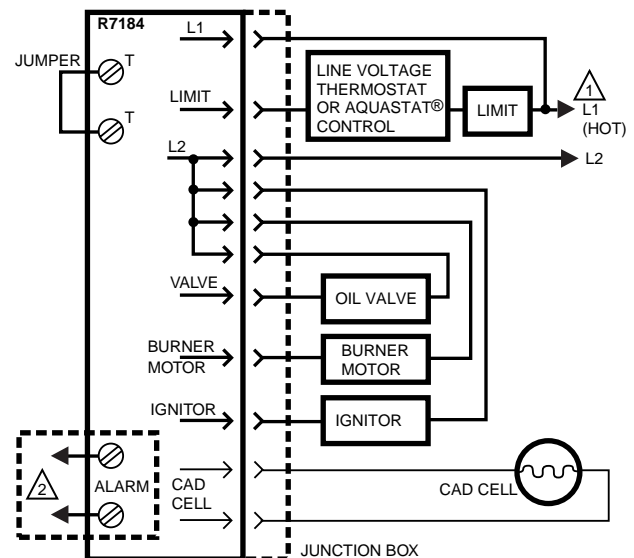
R7184

JUMPER

T

T

L1

LIMIT

L2

VALVE

BURNER MOTOR

IGNITOR

ALARM

CAD CELL

2

LINE VOLTAGE THERMOSTAT OR AQUASTAT® CONTROL

LIMIT

1

L1 (HOT)

L2

OIL VALVE

BURNER MOTOR

IGNITOR

CAD CELL

JUNCTION BOX